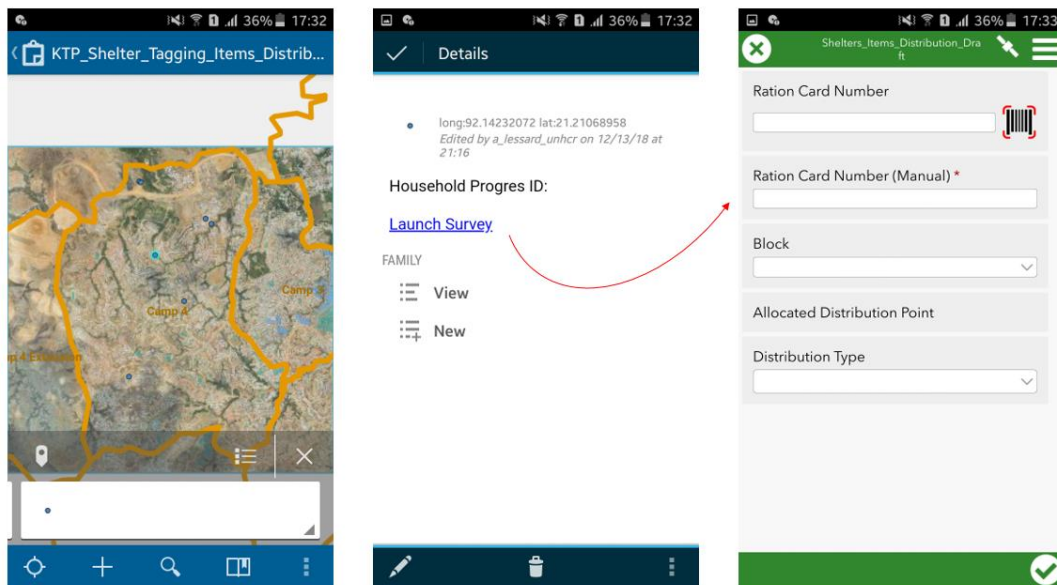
36% 17:32
KTP_Shelter_Tagging_Items_Distrib...

Camp 4
Camp A
p 4 Extension

36% 17:32
Details

long:92.14232072 lat:21.21068958
Edited by a_lessard_unhcr on 12/13/18 at 21:16

Household Progres ID:

Launch Survey

FAMILY

View

New

36% 17:33
Shelters_Items_Distribution_Draft

Ration Card Number

Ration Card Number (Manual) *

Block

Allocated Distribution Point

Distribution Type